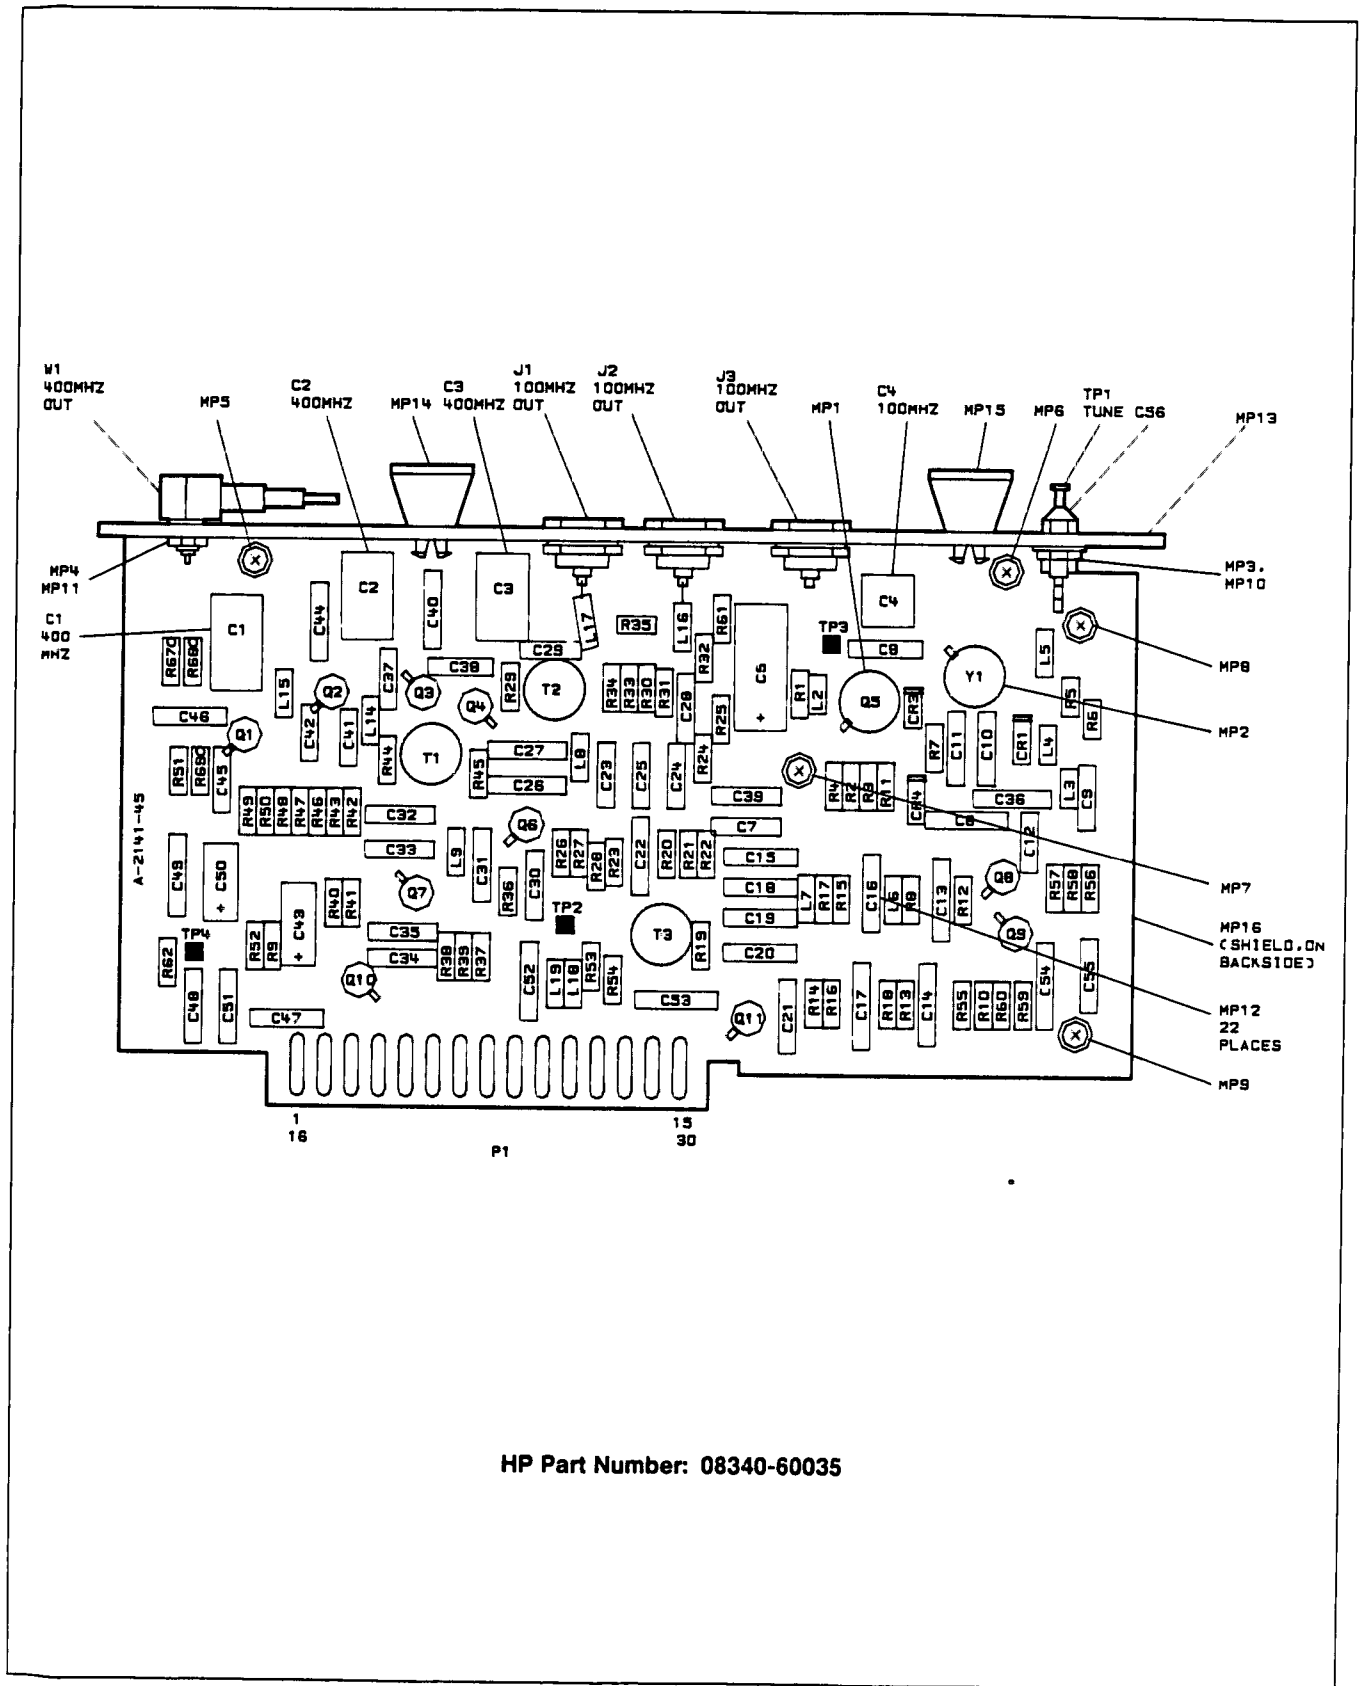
W1 400MHZ OUT
MP5
C2 400MHZ
MP14
C3 400MHZ
J1 100MHZ OUT
J2 100MHZ OUT
J3 100MHZ OUT
MP1
C4 100MHZ
MP15
MP6
TP1 TUNE
C56
MP13
MP4 MP11
C1 400 MHZ
MP3, MP10
MP8
MP2
MP7
MP16 (SHIELD,ON BACKSIDE)
MP12 22 PLACES
MP9

C2 C40 C3 C44 C1 L17 R35 L16 R61 C4 TP3 C8 L5 C29 C38 R67 R68 L15 Q2 C37 Q3 R29 T2 R34 R33 R30 R31 R32 C28 C5 R1 L2 Q5 CR3 Y1 R5 R6 C46 C42 L14 Q4 R25 C41 Q1 T1 C27 L8 R24 R7 C11 C10 CR1 L4 R51 R68 C45 R44 R45 C23 C25 C24 C26 C39 R4 R2 R3 R11 CR4 C36 L3 C9 R49 R50 R48 R47 R46 R43 R42 C32 L9 C31 Q6 R26 R27 R28 R23 C22 R20 R21 R22 C7 C6 C12 A-2141-45 C49 C50 C33 C15 C43 Q7 R36 C30 C18 L7 R17 R15 C16 L6 R8 C13 R12 Q8 R57 R58 R56 R40 R41 TP2 C19 TP4 R52 R9 C35 T3 R19 Q9 R62 C34 R38 R39 R37 C20 C54 C55 Q10 C52 L19 L18 R53 R54 C48 C51 C47 C53 Q11 C21 R14 R16 C17 R18 R13 C14 R55 R10 R60 R59

1 16
P1
15 30

HP Part Number: 08340-60035